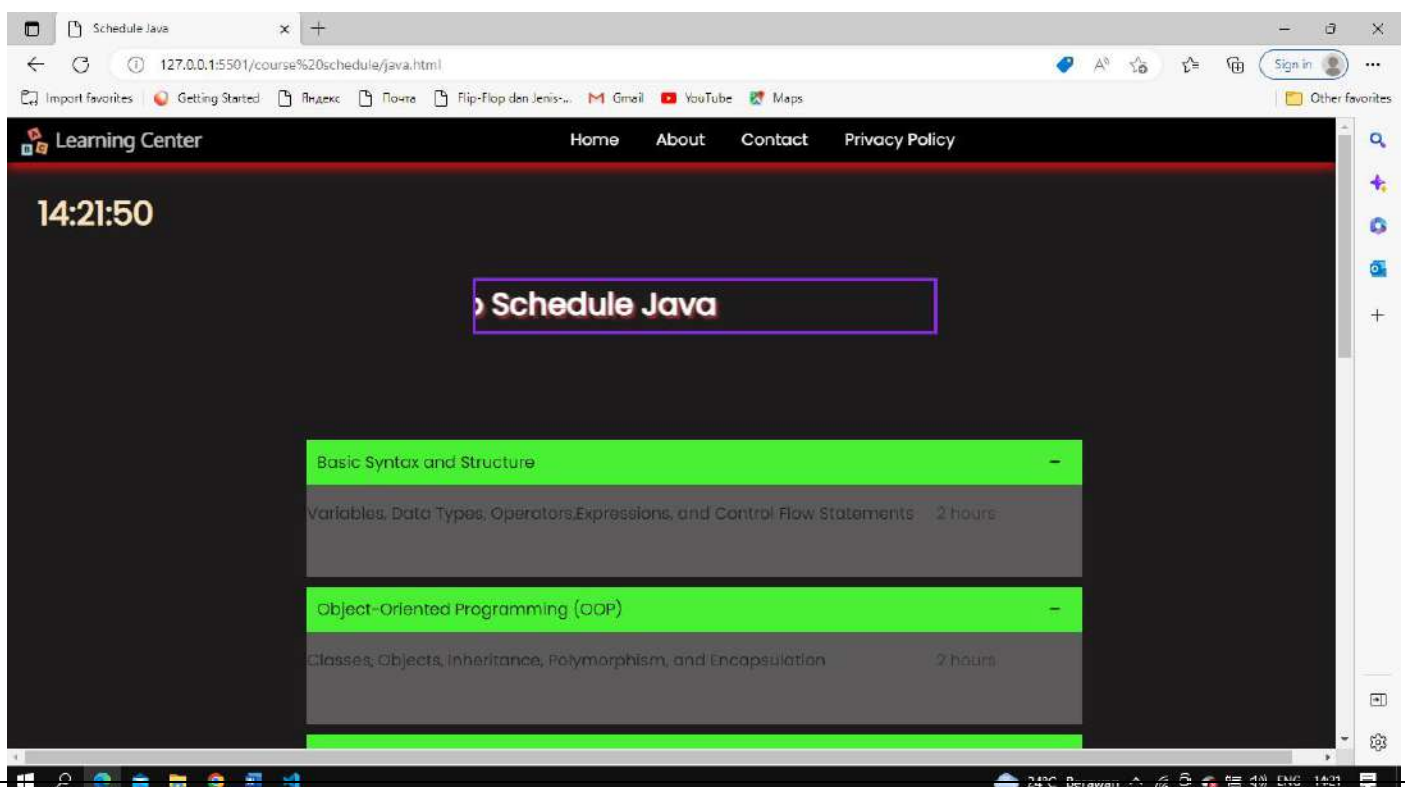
Schedule Java ×
127.0.0.1:5501/course%20schedule/java.html
Sign in
Import favorites | Getting Started | Яндекс | Почта | Flip-Flop dan Jenis-... | Gmail | YouTube | Maps
Other favorites

Learning Center
Home About Contact Privacy Policy

14:21:50

› Schedule Java

Basic Syntax and Structure −
Variables, Data Types, Operators,Expressions, and Control Flow Statements 2 hours

Object-Oriented Programming (OOP) −
Classes, Objects, Inheritance, Polymorphism, and Encapsulation 2 hours

24°C Berawan ENG 14:21